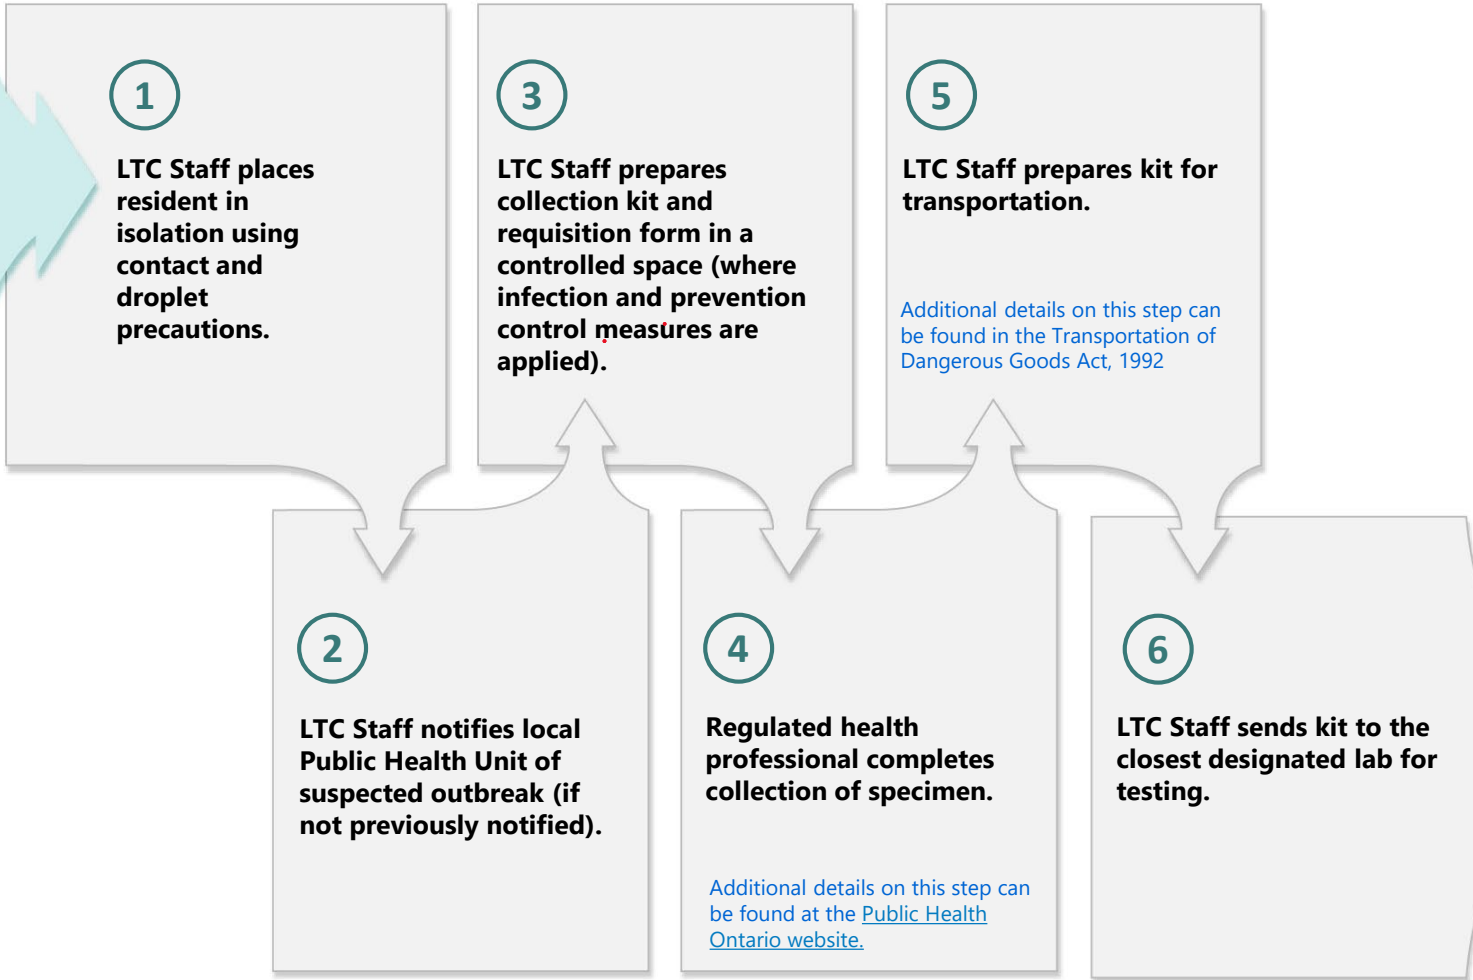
1

LTC Staff places resident in isolation using contact and droplet precautions.

2

LTC Staff notifies local Public Health Unit of suspected outbreak (if not previously notified).

3

LTC Staff prepares collection kit and requisition form in a controlled space (where infection and prevention control measures are applied).

4

Regulated health professional completes collection of specimen.

Additional details on this step can be found at the Public Health Ontario website.

5

LTC Staff prepares kit for transportation.

Additional details on this step can be found in the Transportation of Dangerous Goods Act, 1992

6

LTC Staff sends kit to the closest designated lab for testing.